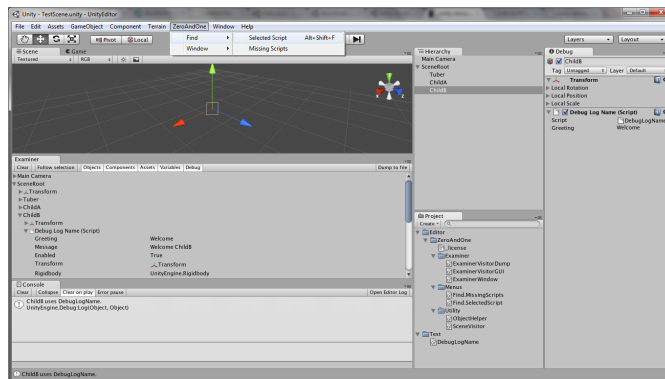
Unity - TestScene.unity - UnityEditor

File Edit Assets GameObject Component Terrain ZeroAndOne Window Help

Find ▸ Selected Script Alt+Shift+F
Window ▸ Missing Scripts

Pivot Local

Layers Layout

Scene Game
Textured RGB

Hierarchy
Main Camera
SceneRoot
Tuber
ChildA
ChildB

Debug
ChildB
Tag Untagged Layer Default
Transform
Local Rotation
Local Position
Local Scale
Debug Log Name (Script)
Script DebugLogName
Greeting Welcome

Examiner
Clear Follow selection Objects Components Assets Variables Debug Dump to file
Main Camera
SceneRoot
Transform
Tuber
ChildA
ChildB
Transform
Debug Log Name (Script)
Greeting Welcome
Message Welcome ChildB
Enabled True
Transform Transform
Rigidbody UnityEngine.Rigidbody

Project
Create
Editor
ZeroAndOne
License
Examiner
ExaminerVisitorDump
ExaminerVisitorGUI
ExaminerWindow
Menus
Find.MissingScripts
Find.SelectedScript
Utility
ObjectHelper
SceneVisitor
Test
DebugLogName

Console
Clear Collapse Clear on play Error pause Open Editor Log
ChildB uses DebugLogName.
UnityEngine.Debug:Log(Object, Object)

ChildB uses DebugLogName.